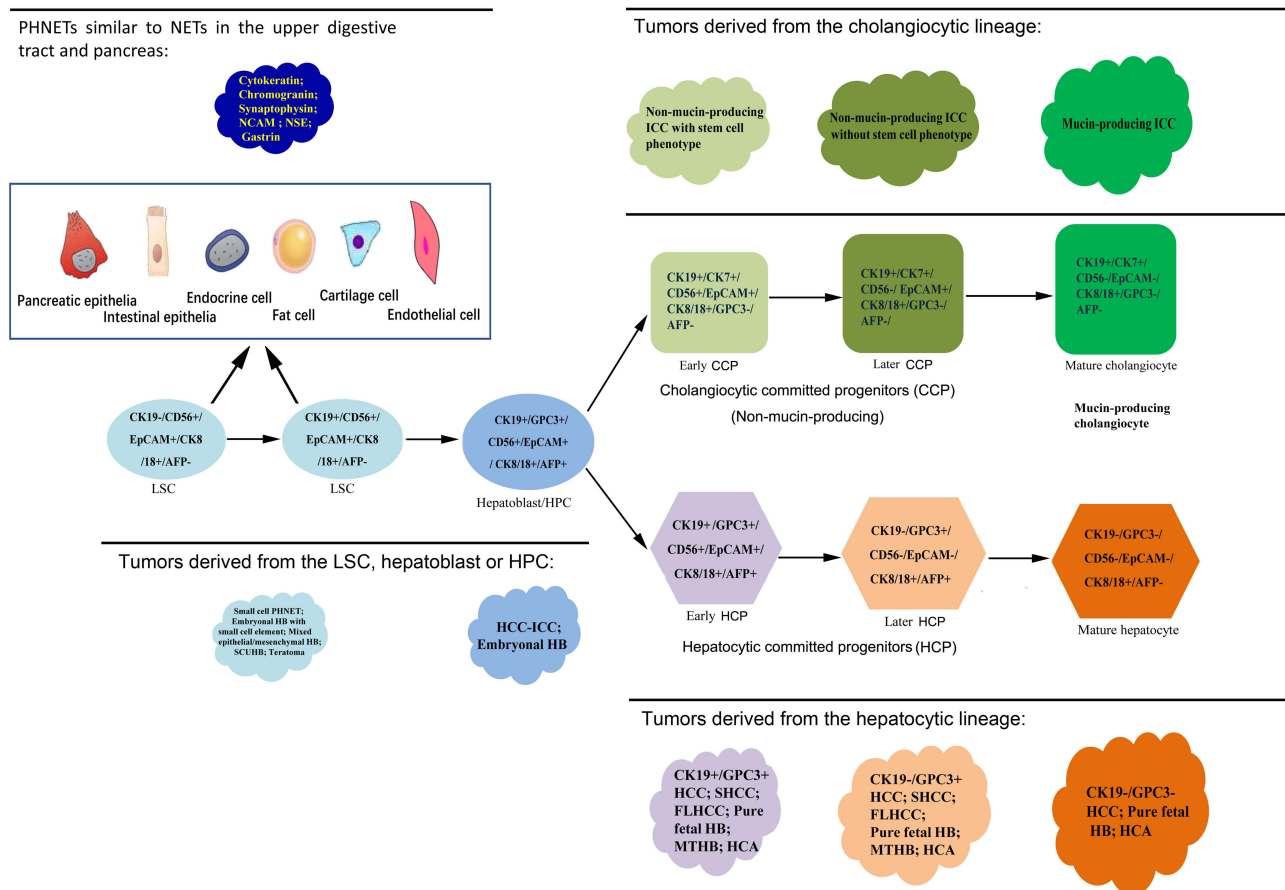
PHNETs similar to NETs in the upper digestive tract and pancreas:

Cytokeratin; Chromogranin; Synaptophysin; NCAM ; NSE; Gastrin

Pancreatic epithelia
Intestinal epithelia
Endocrine cell
Fat cell
Cartilage cell
Endothelial cell

CK19-/CD56+/ EpCAM+/CK8 /18+/AFP-
LSC

CK19+/CD56+/ EpCAM+/CK8 /18+/AFP-
LSC

CK19+/GPC3+/ CD56+/EpCAM+ / CK8/18+/AFP+
Hepatoblast/HPC

Tumors derived from the LSC, hepatoblast or HPC:

Small cell PHNET; Embryonal HB with small cell element; Mixed epithelial/mesenchymal HB; SCUHB; Teratoma

HCC-ICC; Embryonal HB

Tumors derived from the cholangiocytic lineage:

Non-mucin-producing ICC with stem cell phenotype

Non-mucin-producing ICC without stem cell phenotype

Mucin-producing ICC

CK19+/CK7+/ CD56+/EpCAM+/ CK8/18+/GPC3-/ AFP-
Early CCP

CK19+/CK7+/ CD56-/ EpCAM+/ CK8/18+/GPC3-/ AFP-/
Later CCP

CK19+/CK7+/ CD56-/EpCAM-/ CK8/18+/GPC3-/ AFP-
Mature cholangiocyte

Cholangiocytic committed progenitors (CCP)
(Non-mucin-producing)

Mucin-producing cholangiocyte

CK19+/GPC3+/ CD56+/EpCAM+/ CK8/18+/AFP+
Early HCP

CK19-/GPC3+/ CD56-/EpCAM-/ CK8/18+/AFP+
Later HCP

CK19-/GPC3-/ CD56-/EpCAM-/ CK8/18+/AFP-
Mature hepatocyte

Hepatocytic committed progenitors (HCP)

Tumors derived from the hepatocytic lineage:

CK19+/GPC3+ HCC; SHCC; FLHCC; Pure fetal HB; MTHB; HCA

CK19-/GPC3+ HCC; SHCC; FLHCC; Pure fetal HB; MTHB; HCA

CK19-/GPC3- HCC; Pure fetal HB; HCA